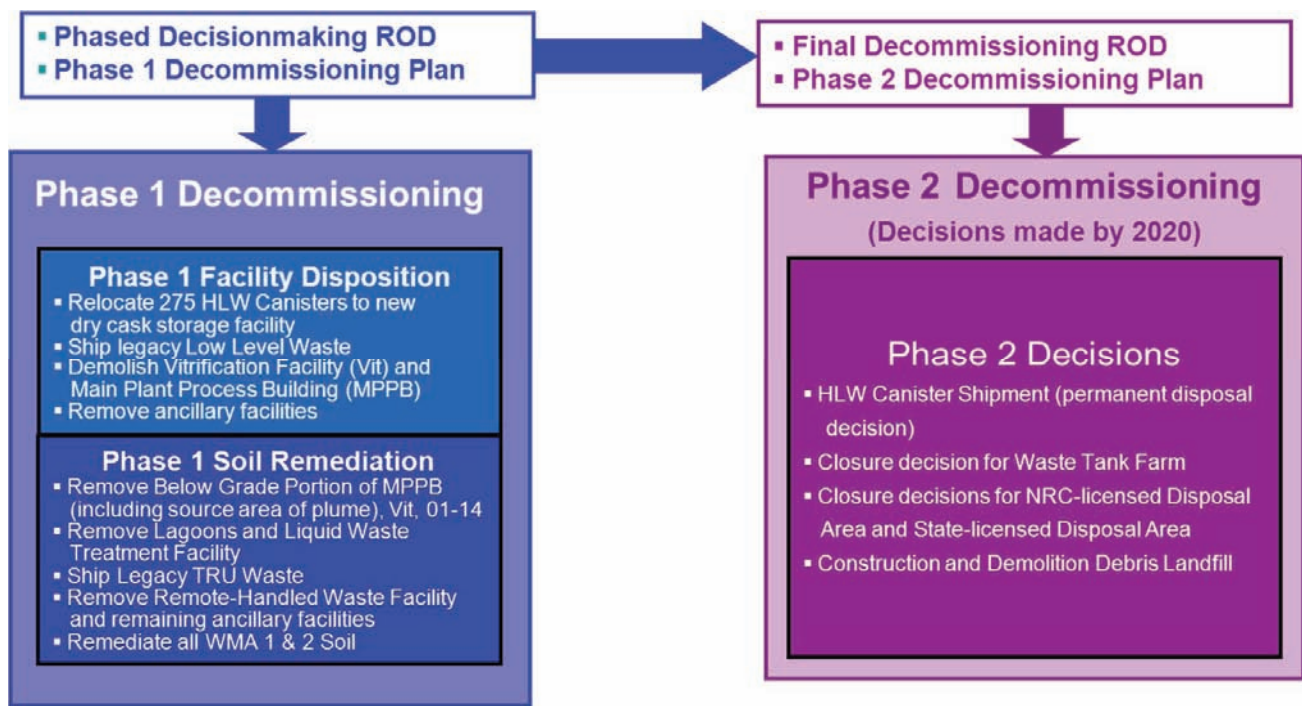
▪ Phased Decisionmaking ROD
▪ Phase 1 Decommissioning Plan

▪ Final Decommissioning ROD
▪ Phase 2 Decommissioning Plan

Phase 1 Decommissioning

Phase 1 Facility Disposition
▪ Relocate 275 HLW Canisters to new dry cask storage facility
▪ Ship legacy Low Level Waste
▪ Demolish Vitrification Facility (Vit) and Main Plant Process Building (MPPB)
▪ Remove ancillary facilities

Phase 1 Soil Remediation
▪ Remove Below Grade Portion of MPPB (including source area of plume), Vit, 01-14
▪ Remove Lagoons and Liquid Waste Treatment Facility
▪ Ship Legacy TRU Waste
▪ Remove Remote-Handled Waste Facility and remaining ancillary facilities
▪ Remediate all WMA 1 & 2 Soil

Phase 2 Decommissioning
(Decisions made by 2020)

Phase 2 Decisions
▪ HLW Canister Shipment (permanent disposal decision)
▪ Closure decision for Waste Tank Farm
▪ Closure decisions for NRC-licensed Disposal Area and State-licensed Disposal Area
▪ Construction and Demolition Debris Landfill